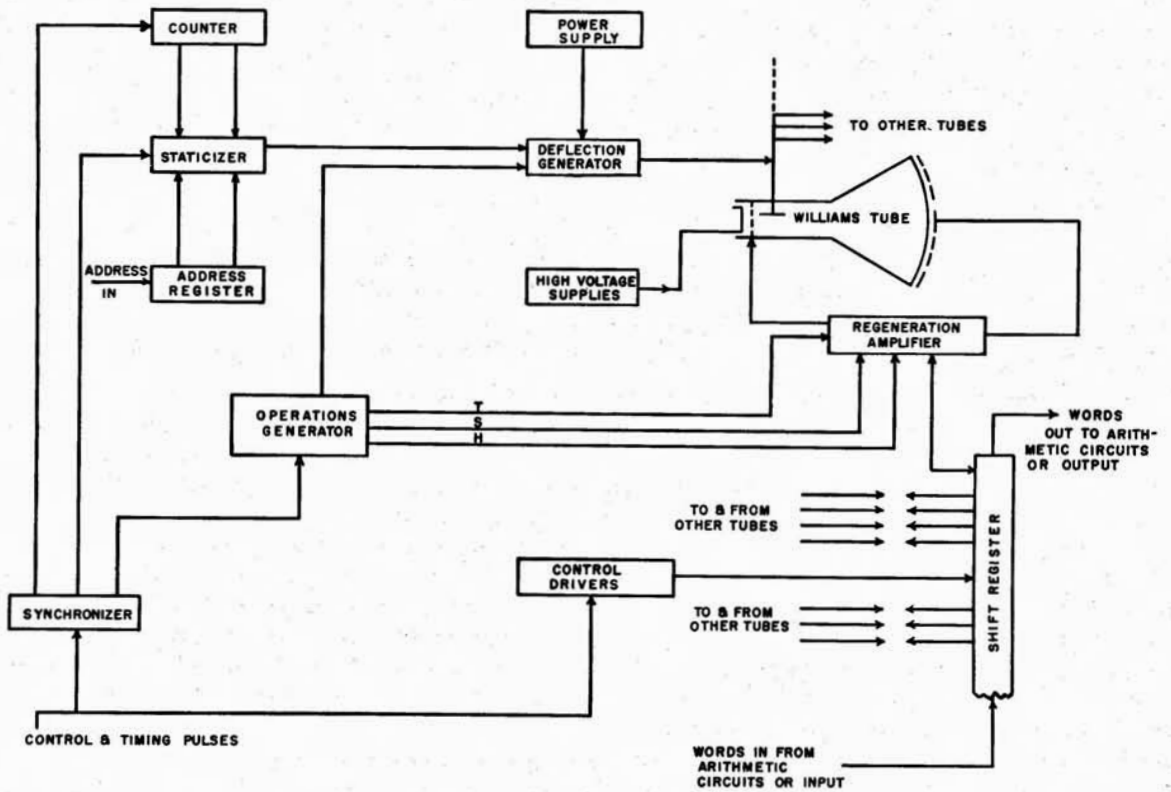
COUNTER

POWER SUPPLY

STATICIZER

DEFLECTION GENERATOR

TO OTHER TUBES

WILLIAMS TUBE

ADDRESS IN

ADDRESS REGISTER

HIGH VOLTAGE SUPPLIES

REGENERATION AMPLIFIER

OPERATIONS GENERATOR

T
S
H

WORDS OUT TO ARITHMETIC CIRCUITS OR OUTPUT

TO & FROM OTHER TUBES

SHIFT REGISTER

CONTROL DRIVERS

TO & FROM OTHER TUBES

SYNCHRONIZER

CONTROL & TIMING PULSES

WORDS IN FROM ARITHMETIC CIRCUITS OR INPUT